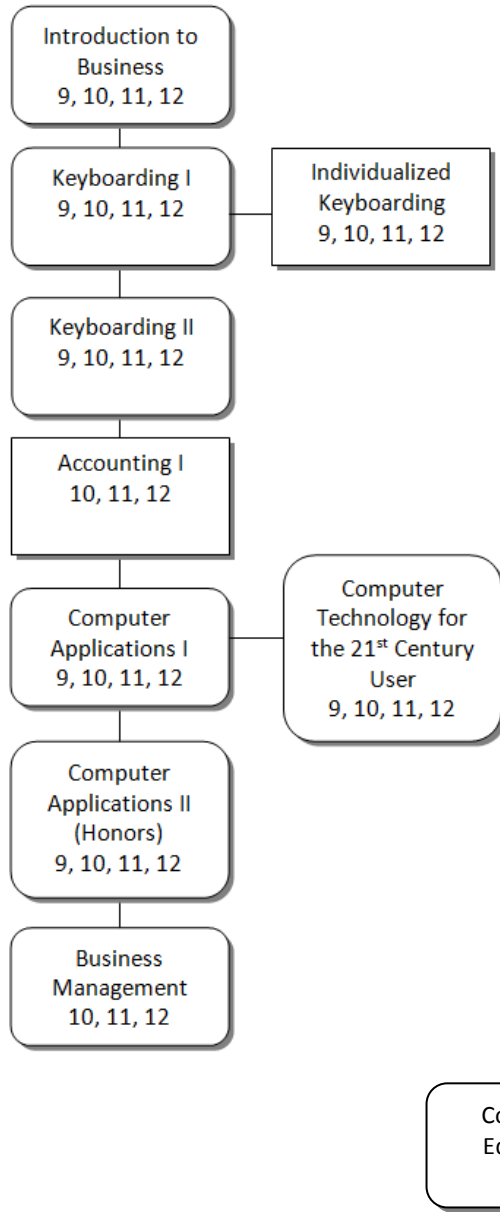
Introduction to Business
9, 10, 11, 12

Keyboarding I
9, 10, 11, 12

Individualized Keyboarding
9, 10, 11, 12

Keyboarding II
9, 10, 11, 12

Accounting I
10, 11, 12

Computer Applications I
9, 10, 11, 12

Computer Technology for the 21$^{st}$ Century User
9, 10, 11, 12

Computer Applications II (Honors)
9, 10, 11, 12

Business Management
10, 11, 12

Co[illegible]
Ec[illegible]